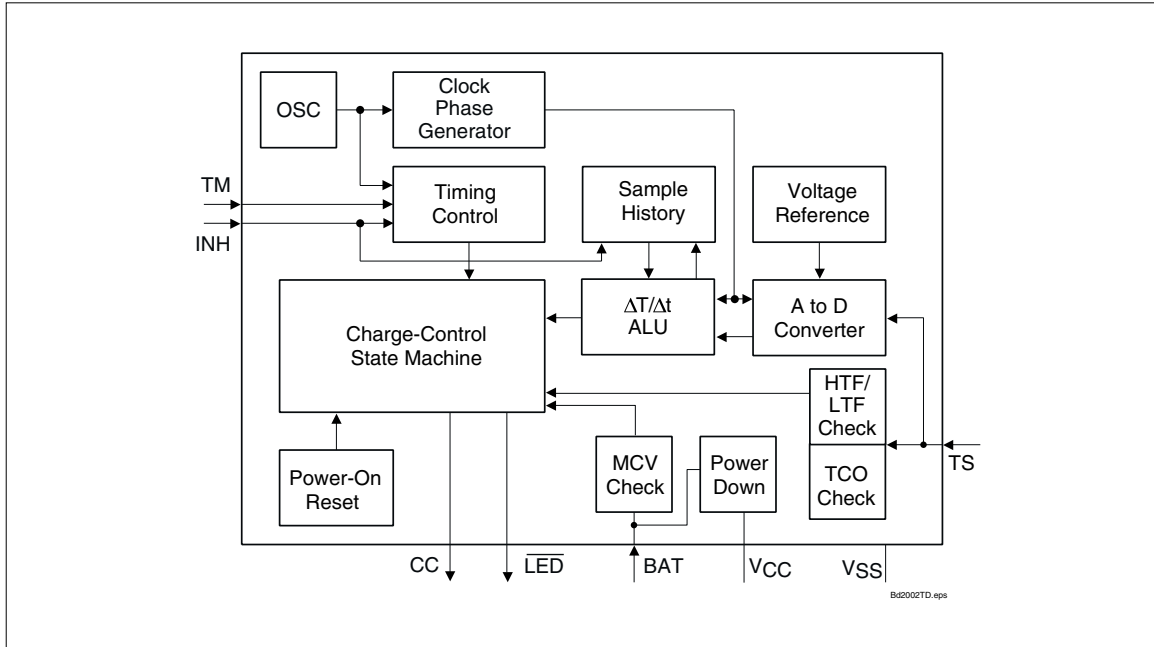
OSC

Clock Phase Generator

TM

INH

Timing Control

Sample History

Voltage Reference

Charge-Control State Machine

$\Delta T/\Delta t$ ALU

A to D Converter

HTF/ LTF Check

TS

TCO Check

Power-On Reset

MCV Check

Power Down

CC

$\overline{LED}$

BAT

$V_{CC}$

$V_{SS}$

Bd2002TD.eps